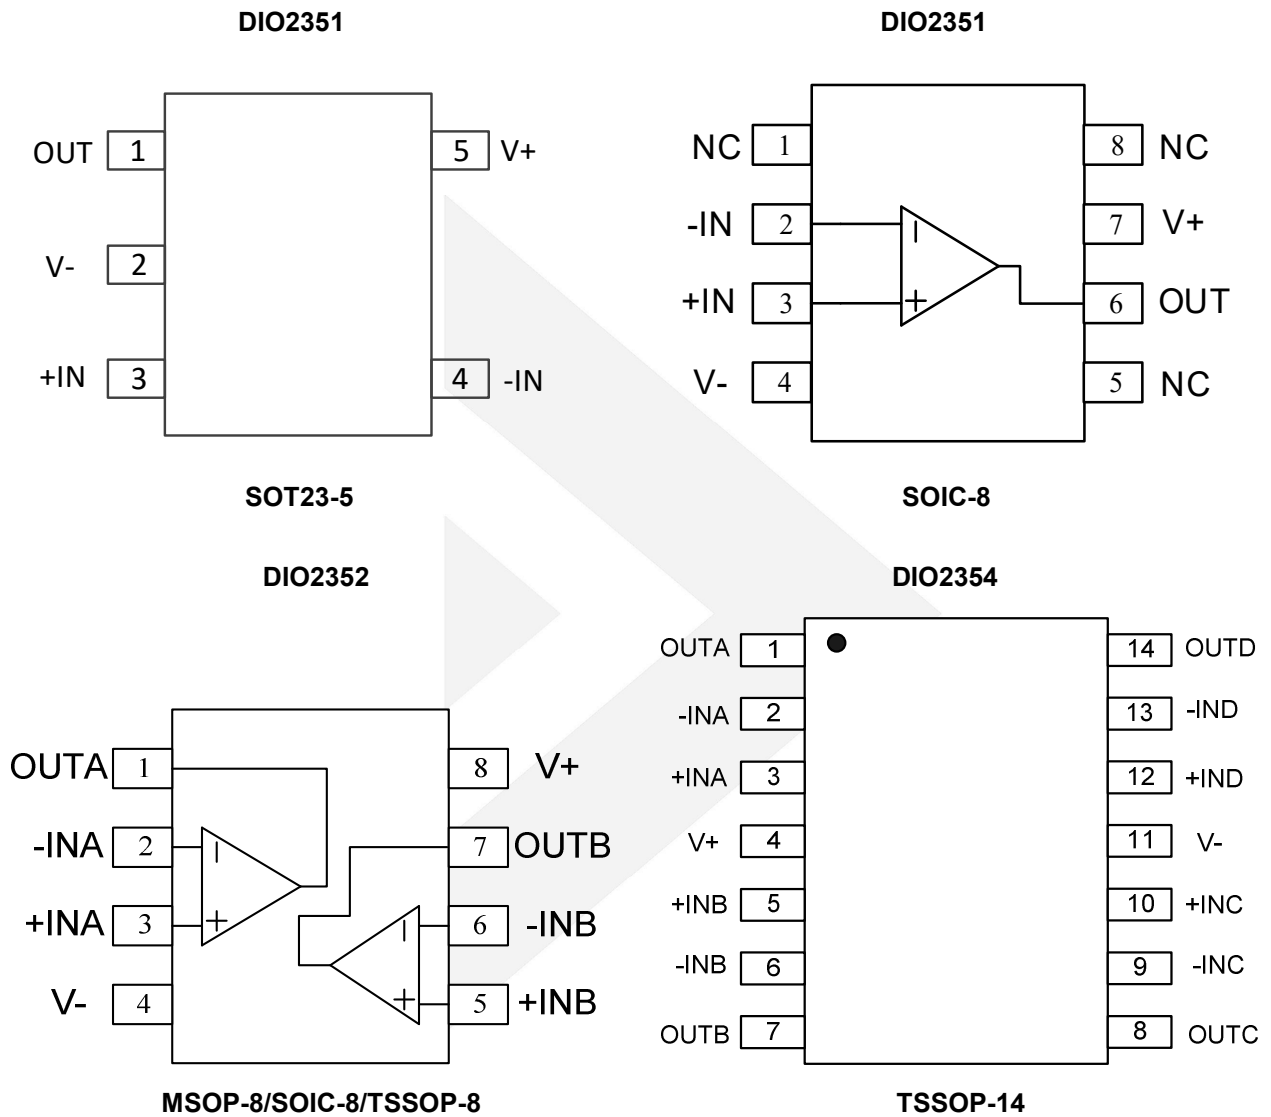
DIO2351

OUT 1
V- 2
+IN 3
5 V+
4 -IN

SOT23-5

DIO2351

NC 1
-IN 2
+IN 3
V- 4
8 NC
7 V+
6 OUT
5 NC

SOIC-8

DIO2352

OUTA 1
-INA 2
+INA 3
V- 4
8 V+
7 OUTB
6 -INB
5 +INB

MSOP-8/SOIC-8/TSSOP-8

DIO2354

OUTA 1
-INA 2
+INA 3
V+ 4
+INB 5
-INB 6
OUTB 7
14 OUTD
13 -IND
12 +IND
11 V-
10 +INC
9 -INC
8 OUTC

TSSOP-14